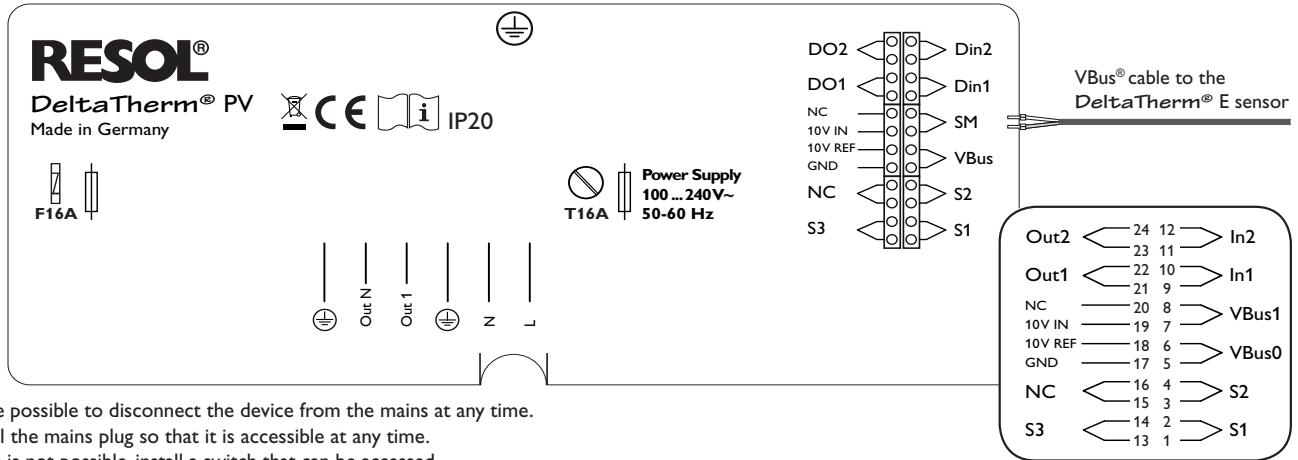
RESOL®
DeltaTherm® PV
Made in Germany

IP20

F16A

T16A

Power Supply
100 ... 240V~
50-60 Hz

Out N
Out 1
N
L

DO2 Din2
DO1 Din1
NC
10V IN
SM
10V REF
GND
VBus
NC S2
S3 S1

VBus® cable to the DeltaTherm® E sensor

Out2 24 12 In2
23 11
Out1 22 10 In1
21 9
NC 20 8 VBus1
10V IN 19 7
10V REF 18 6 VBus0
GND 17 5
NC 16 4 S2
15 3
S3 14 2 S1
13 1

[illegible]e possible to disconnect the device from the mains at any time.
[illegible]l the mains plug so that it is accessible at any time.
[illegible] is not possible, install a switch that can be accessed.